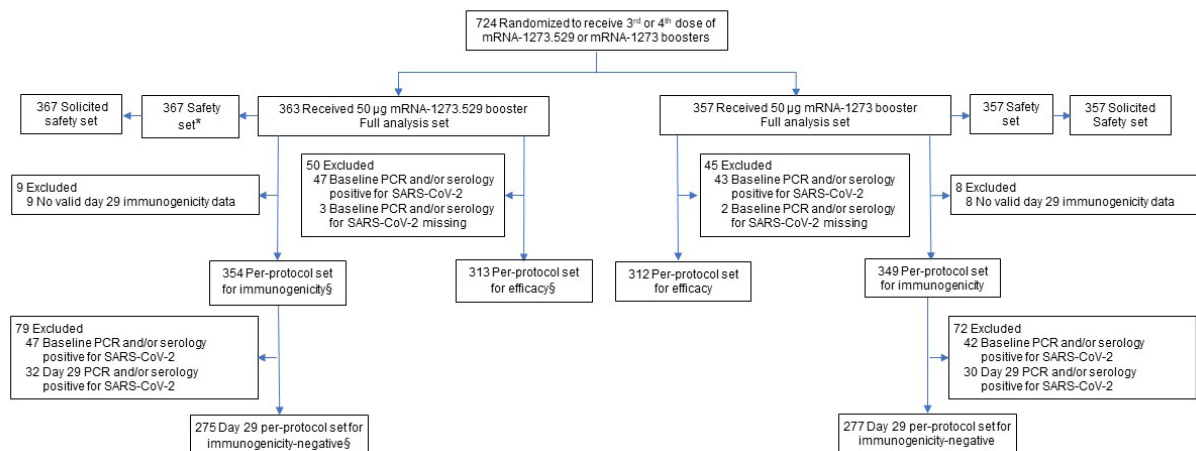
724 Randomized to receive 3$^{rd}$ or 4$^{th}$ dose of mRNA-1273.529 or mRNA-1273 boosters

367 Solicited safety set

367 Safety set*

363 Received 50 µg mRNA-1273.529 booster Full analysis set

357 Received 50 µg mRNA-1273 booster Full analysis set

357 Safety set

357 Solicited Safety set

9 Excluded
9 No valid day 29 immunogenicity data

50 Excluded
47 Baseline PCR and/or serology positive for SARS-CoV-2
3 Baseline PCR and/or serology for SARS-CoV-2 missing

45 Excluded
43 Baseline PCR and/or serology positive for SARS-CoV-2
2 Baseline PCR and/or serology for SARS-CoV-2 missing

8 Excluded
8 No valid day 29 immunogenicity data

354 Per-protocol set for immunogenicity§

313 Per-protocol set for efficacy§

312 Per-protocol set for efficacy

349 Per-protocol set for immunogenicity

79 Excluded
47 Baseline PCR and/or serology positive for SARS-CoV-2
32 Day 29 PCR and/or serology positive for SARS-CoV-2

72 Excluded
42 Baseline PCR and/or serology positive for SARS-CoV-2
30 Day 29 PCR and/or serology positive for SARS-CoV-2

275 Day 29 per-protocol set for immunogenicity-negative§

277 Day 29 per-protocol set for immunogenicity-negative